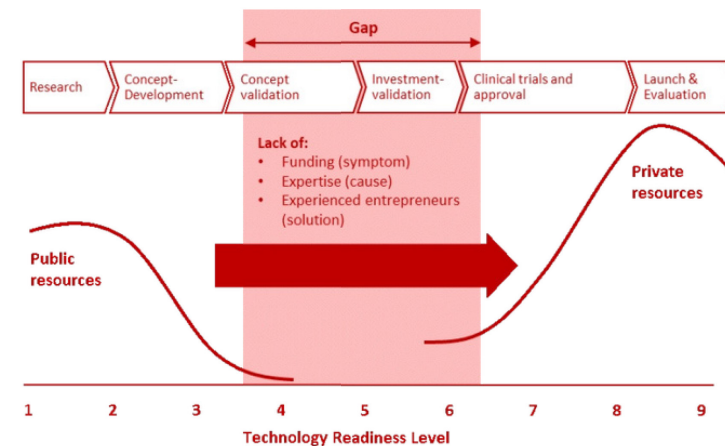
Gap

Research

Concept-Development

Concept validation

Investment-validation

Clinical trials and approval

Launch & Evaluation

Lack of:
- Funding (symptom)
- Expertise (cause)
- Experienced entrepreneurs (solution)

Public resources

Private resources

1 2 3 4 5 6 7 8 9

Technology Readiness Level